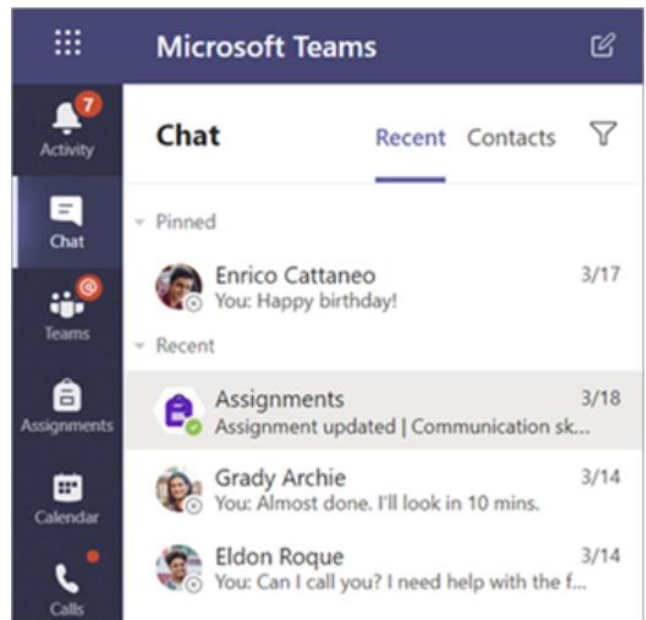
Microsoft Teams

7
Activity

Chat

Teams

Assignments

Calendar

Calls

Chat Recent Contacts

Pinned

Enrico Cattaneo 3/17
You: Happy birthday!

Recent

Assignments 3/18
Assignment updated | Communication sk...

Grady Archie 3/14
You: Almost done. I'll look in 10 mins.

Eldon Roque 3/14
You: Can I call you? I need help with the f...